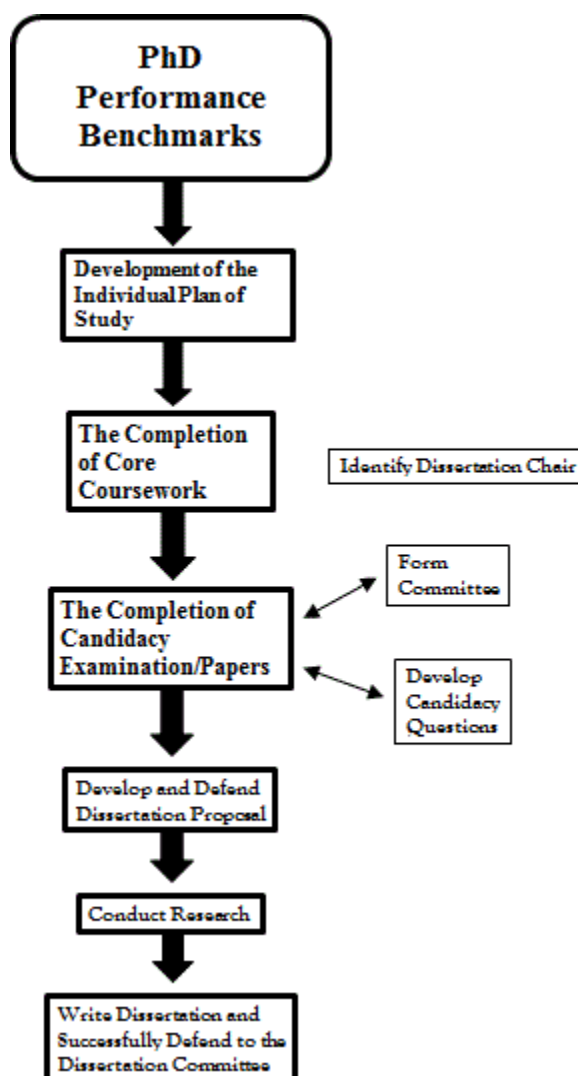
PhD Performance Benchmarks

Development of the Individual Plan of Study

The Completion of Core Coursework

Identify Dissertation Chair

Form Committee

The Completion of Candidacy Examination/Papers

Develop Candidacy Questions

Develop and Defend Dissertation Proposal

Conduct Research

Write Dissertation and Successfully Defend to the Dissertation Committee